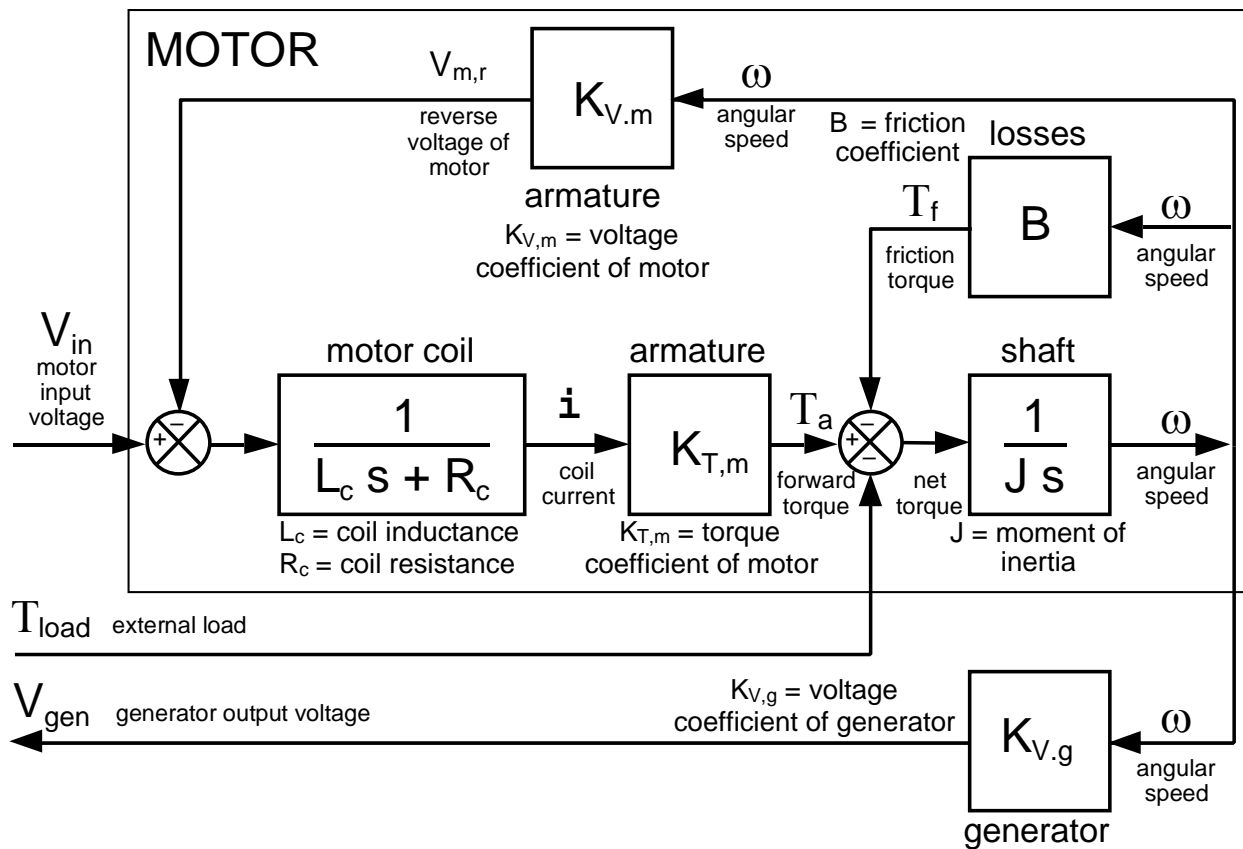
MOTOR

$V_{m,r}$
reverse voltage of motor

$K_{V.m}$

armature
$K_{V,m}$ = voltage coefficient of motor

$\omega$
angular speed

B = friction coefficient

losses

$T_f$
friction torque

B

$\omega$
angular speed

$V_{in}$
motor input voltage

+
−

motor coil

$\frac{1}{L_c s + R_c}$

$L_c$ = coil inductance
$R_c$ = coil resistance

i
coil current

armature

$K_{T,m}$

$K_{T,m}$ = torque coefficient of motor

$T_a$
forward torque

+
−
−

net torque

shaft

$\frac{1}{J s}$

J = moment of inertia

$\omega$
angular speed

$T_{load}$ external load

$V_{gen}$ generator output voltage

$K_{V,g}$ = voltage coefficient of generator

$K_{V.g}$

generator

$\omega$
angular speed